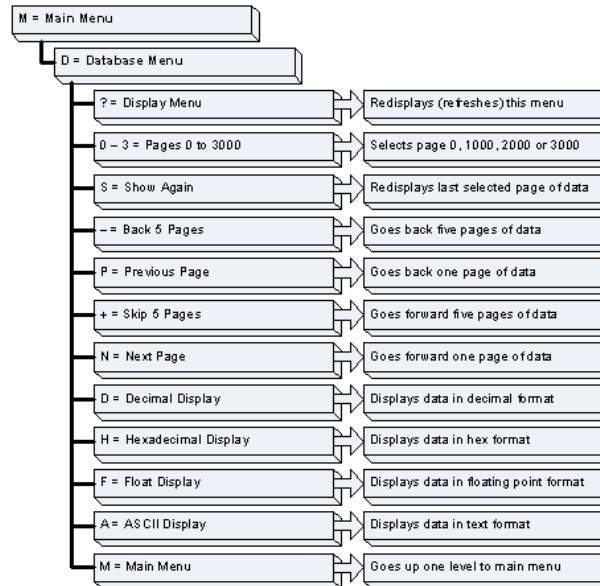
M = Main Menu

D = Database Menu

? = Display Menu
Redisplays (refreshes) this menu

0 – 3 = Pages 0 to 3000
Selects page 0, 1000, 2000 or 3000

S = Show Again
Redisplays last selected page of data

– = Back 5 Pages
Goes back five pages of data

P = Previous Page
Goes back one page of data

+ = Skip 5 Pages
Goes forward five pages of data

N = Next Page
Goes forward one page of data

D = Decimal Display
Displays data in decimal format

H = Hexadecimal Display
Displays data in hex format

F = Float Display
Displays data in floating point format

A = ASCII Display
Displays data in text format

M = Main Menu
Goes up one level to main menu